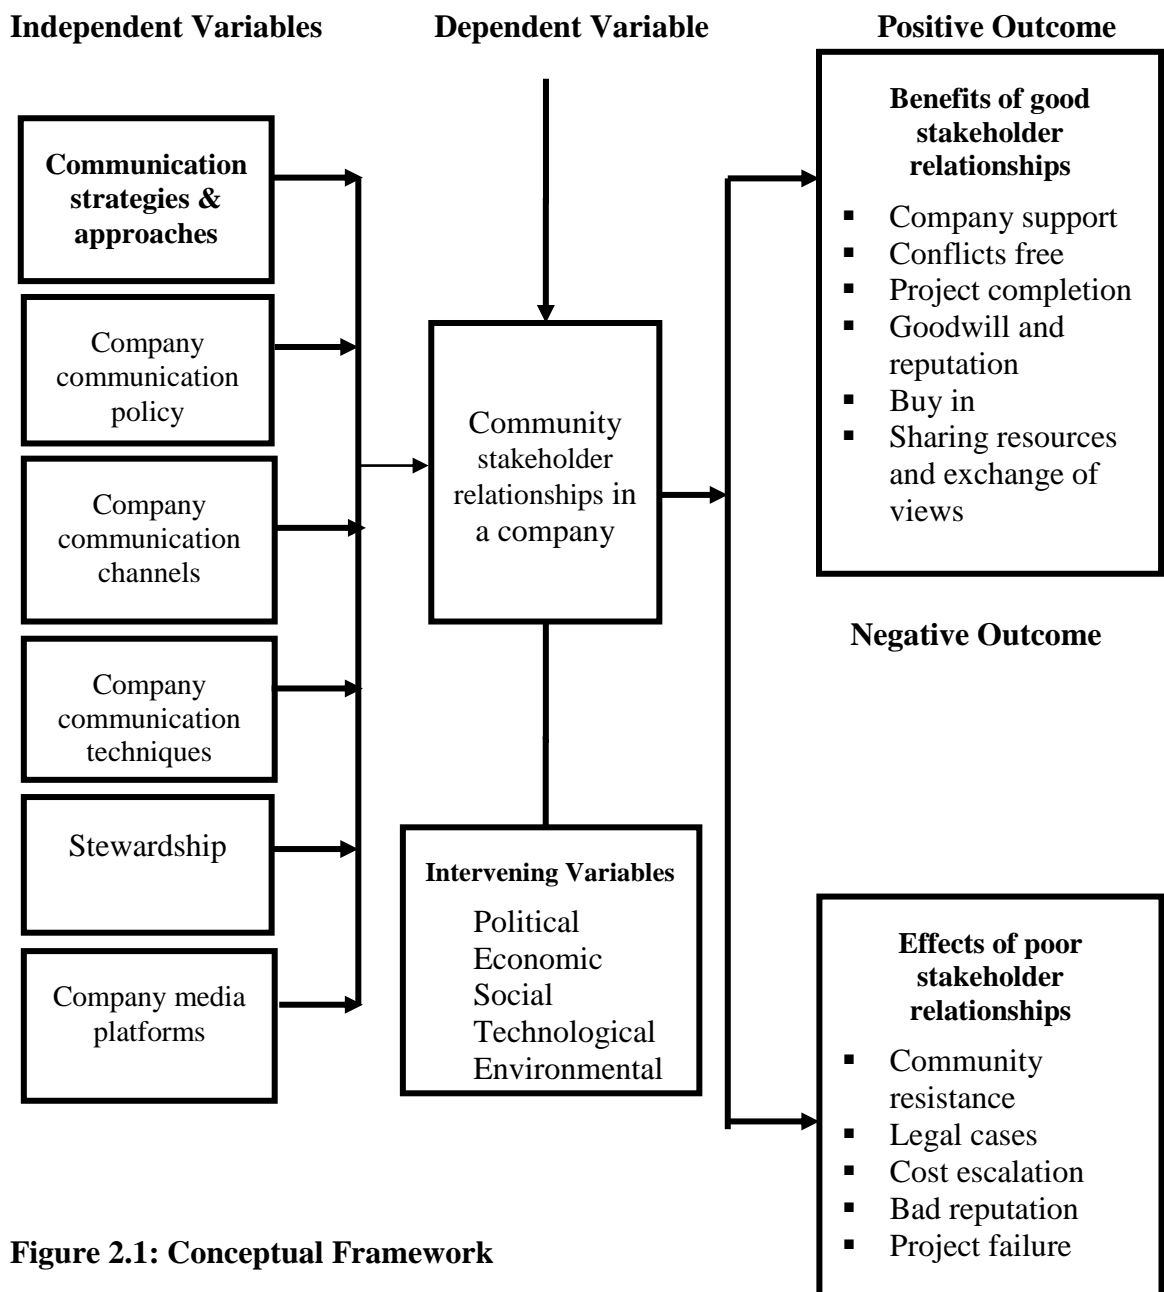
**Independent Variables** **Dependent Variable** **Positive Outcome**

**Communication strategies & approaches**

Company communication policy

Company communication channels

Company communication techniques

Stewardship

Company media platforms

Community stakeholder relationships in a company

**Intervening Variables**
Political
Economic
Social
Technological
Environmental

**Benefits of good stakeholder relationships**
- Company support
- Conflicts free
- Project completion
- Goodwill and reputation
- Buy in
- Sharing resources and exchange of views

**Negative Outcome**

**Effects of poor stakeholder relationships**
- Community resistance
- Legal cases
- Cost escalation
- Bad reputation
- Project failure

**Figure 2.1: Conceptual Framework**